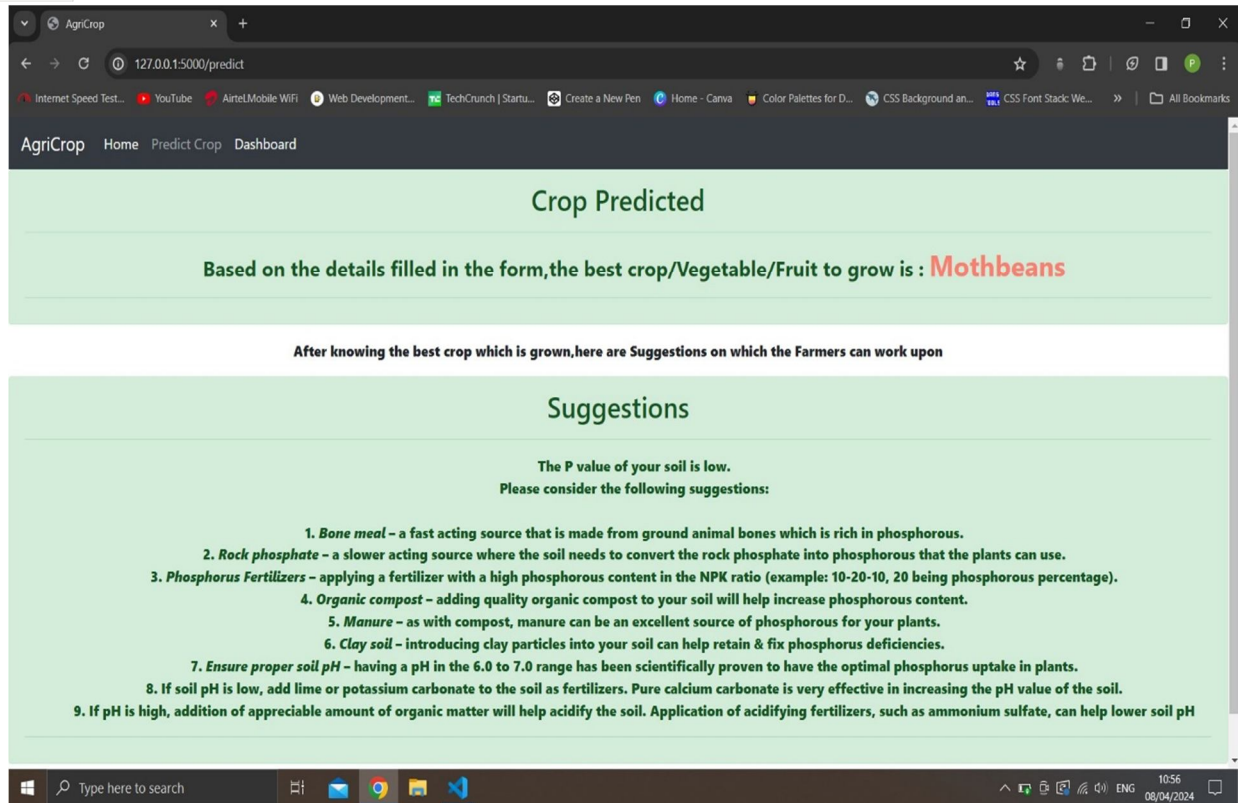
AgriCrop × +

127.0.0.1:5000/predict

Internet Speed Test... YouTube AirtelMobile WiFi Web Development... TechCrunch | Startu... Create a New Pen Home - Canva Color Palettes for D... CSS Background an... CSS Font Stack: We... » All Bookmarks

AgriCrop Home Predict Crop Dashboard

Crop Predicted

Based on the details filled in the form,the best crop/Vegetable/Fruit to grow is : Mothbeans

After knowing the best crop which is grown,here are Suggestions on which the Farmers can work upon

Suggestions

The P value of your soil is low.
Please consider the following suggestions:

1. *Bone meal* – a fast acting source that is made from ground animal bones which is rich in phosphorous.
2. *Rock phosphate* – a slower acting source where the soil needs to convert the rock phosphate into phosphorous that the plants can use.
3. *Phosphorus Fertilizers* – applying a fertilizer with a high phosphorous content in the NPK ratio (example: 10-20-10, 20 being phosphorous percentage).
4. *Organic compost* – adding quality organic compost to your soil will help increase phosphorous content.
5. *Manure* – as with compost, manure can be an excellent source of phosphorous for your plants.
6. *Clay soil* – introducing clay particles into your soil can help retain & fix phosphorus deficiencies.
7. *Ensure proper soil pH* – having a pH in the 6.0 to 7.0 range has been scientifically proven to have the optimal phosphorus uptake in plants.
8. If soil pH is low, add lime or potassium carbonate to the soil as fertilizers. Pure calcium carbonate is very effective in increasing the pH value of the soil.
9. If pH is high, addition of appreciable amount of organic matter will help acidify the soil. Application of acidifying fertilizers, such as ammonium sulfate, can help lower soil pH

Type here to search

ENG 10:56 08/04/2024